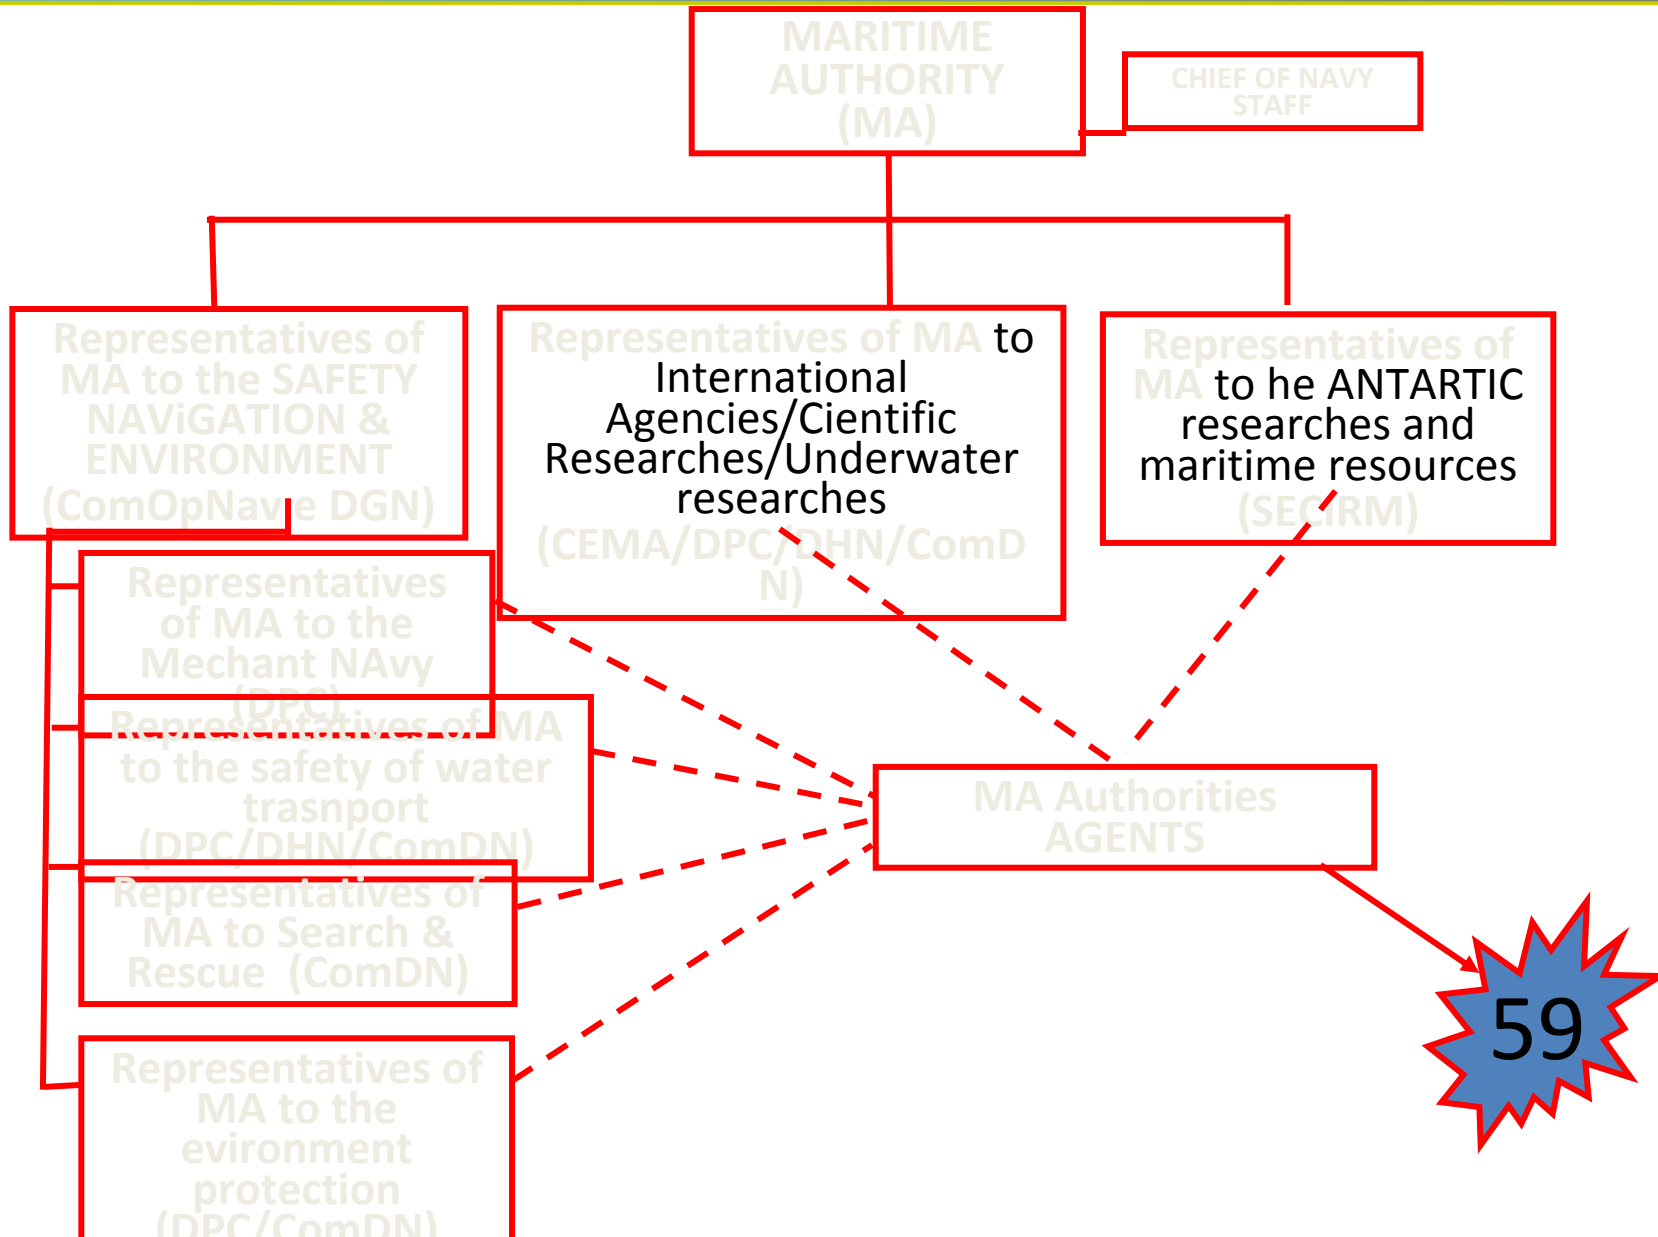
MARITIME AUTHORITY (MA)

CHIEF OF NAVY STAFF

Representatives of MA to the SAFETY NAViGATION & ENVIRONMENT (ComOpNave DGN)

Representatives of MA to International Agencies/Cientific Researches/Underwater researches (CEMA/DPC/DHN/ComDN)

Representatives of MA to he ANTARTIC researches and maritime resources (SECIRM)

Representatives of MA to the Mechant NAvy (DPC)

Representatives of MA to the safety of water trasnport (DPC/DHN/ComDN)

Representatives of MA to Search & Rescue (ComDN)

Representatives of MA to the evironment protection (DPC/ComDN)

MA Authorities AGENTS

59